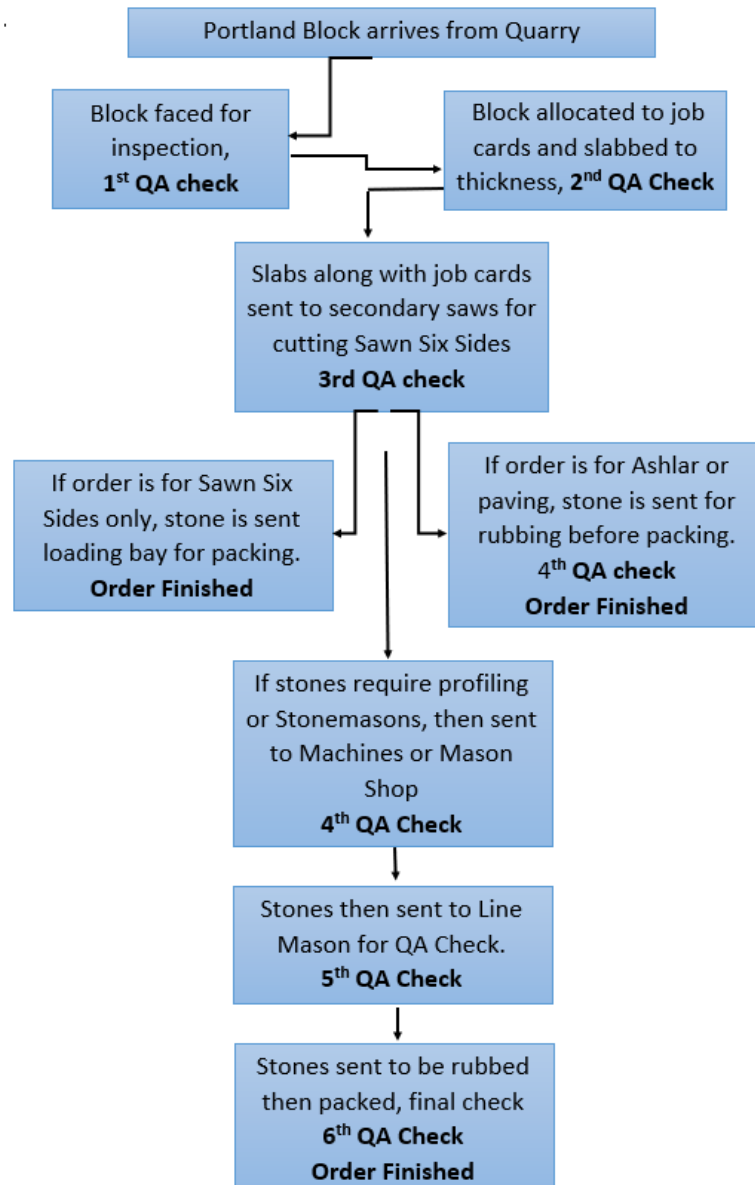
Portland Block arrives from Quarry

Block faced for inspection, **1st QA check**

Block allocated to job cards and slabbed to thickness, **2nd QA Check**

Slabs along with job cards sent to secondary saws for cutting Sawn Six Sides
**3rd QA check**

If order is for Sawn Six Sides only, stone is sent loading bay for packing.
**Order Finished**

If order is for Ashlar or paving, stone is sent for rubbing before packing.
**4th QA check**
**Order Finished**

If stones require profiling or Stonemasons, then sent to Machines or Mason Shop
**4th QA Check**

Stones then sent to Line Mason for QA Check.
**5th QA Check**

Stones sent to be rubbed then packed, final check
**6th QA Check**
**Order Finished**